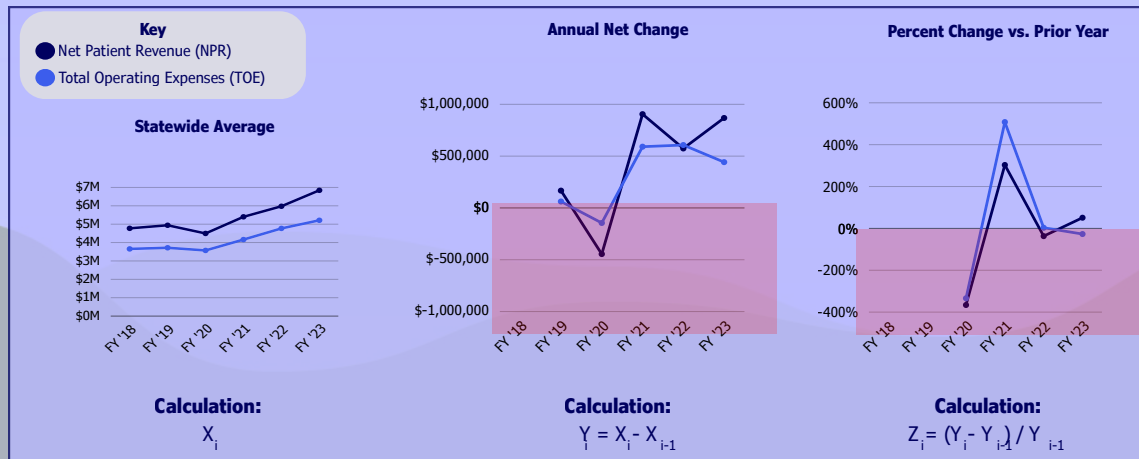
Key
Net Patient Revenue (NPR)
Total Operating Expenses (TOE)

Statewide Average

$7M
$6M
$5M
$4M
$3M
$2M
$1M
$0M

FY '18 FY '19 FY '20 FY '21 FY '22 FY '23

Annual Net Change

$1,000,000
$500,000
$0
$-500,000
$-1,000,000

FY '18 FY '19 FY '20 FY '21 FY '22 FY '23

Percent Change vs. Prior Year

600%
400%
200%
0%
-200%
-400%

FY '18 FY '19 FY '20 FY '21 FY '22 FY '23

Calculation:
$X_i$

Calculation:
$Y_i = X_i - X_{i-1}$

Calculation:
$Z_i = (Y_i - Y_{i-1}) / Y_{i-1}$